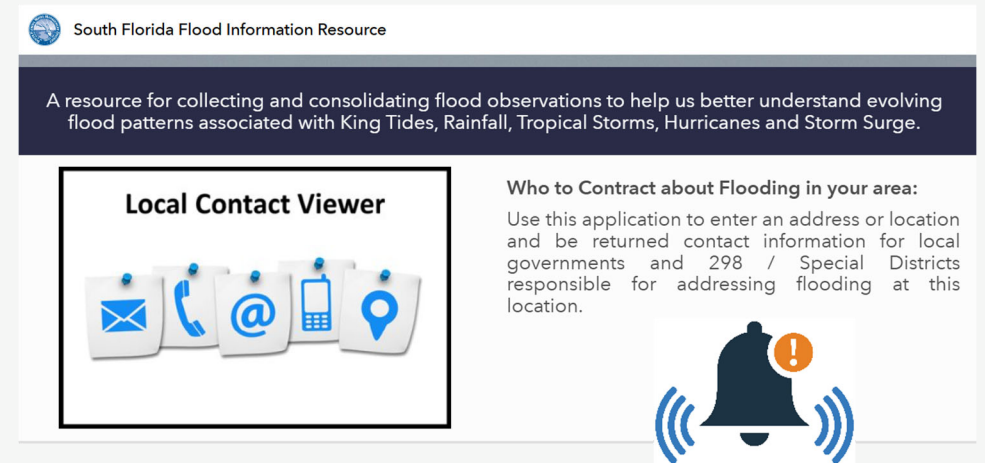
South Florida Flood Information Resource

A resource for collecting and consolidating flood observations to help us better understand evolving flood patterns associated with King Tides, Rainfall, Tropical Storms, Hurricanes and Storm Surge.

Local Contact Viewer

@

Who to Contract about Flooding in your area:

Use this application to enter an address or location and be returned contact information for local governments and 298 / Special Districts responsible for addressing flooding at this location.

!